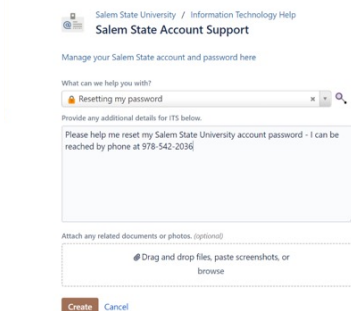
Salem State University / Information Technology Help
Salem State Account Support

Manage your Salem State account and password here

What can we help you with?

Resetting my password

Provide any additional details for ITS below.

Please help me reset my Salem State University account password - I can be reached by phone at 978-542-2036

Attach any related documents or photos. (optional)

Drag and drop files, paste screenshots, or browse

Create Cancel